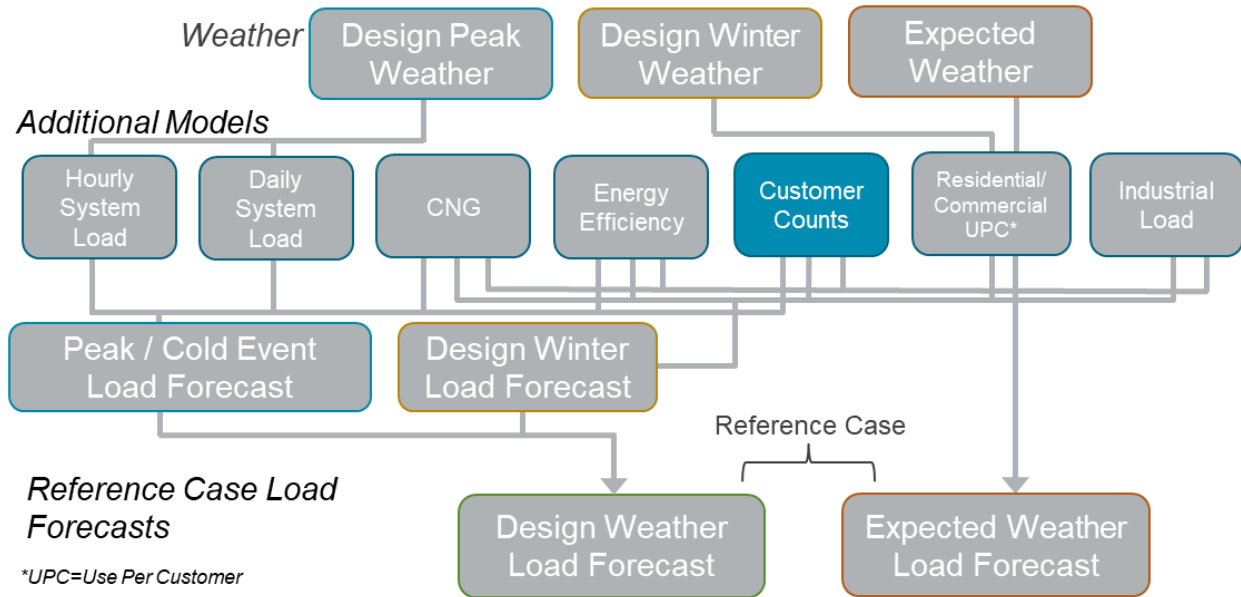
Weather

Design Peak Weather

Design Winter Weather

Expected Weather

Additional Models

Hourly System Load

Daily System Load

CNG

Energy Efficiency

Customer Counts

Residential/ Commercial UPC*

Industrial Load

Peak / Cold Event Load Forecast

Design Winter Load Forecast

Reference Case

Reference Case Load Forecasts

Design Weather Load Forecast

Expected Weather Load Forecast

*UPC=Use Per Customer